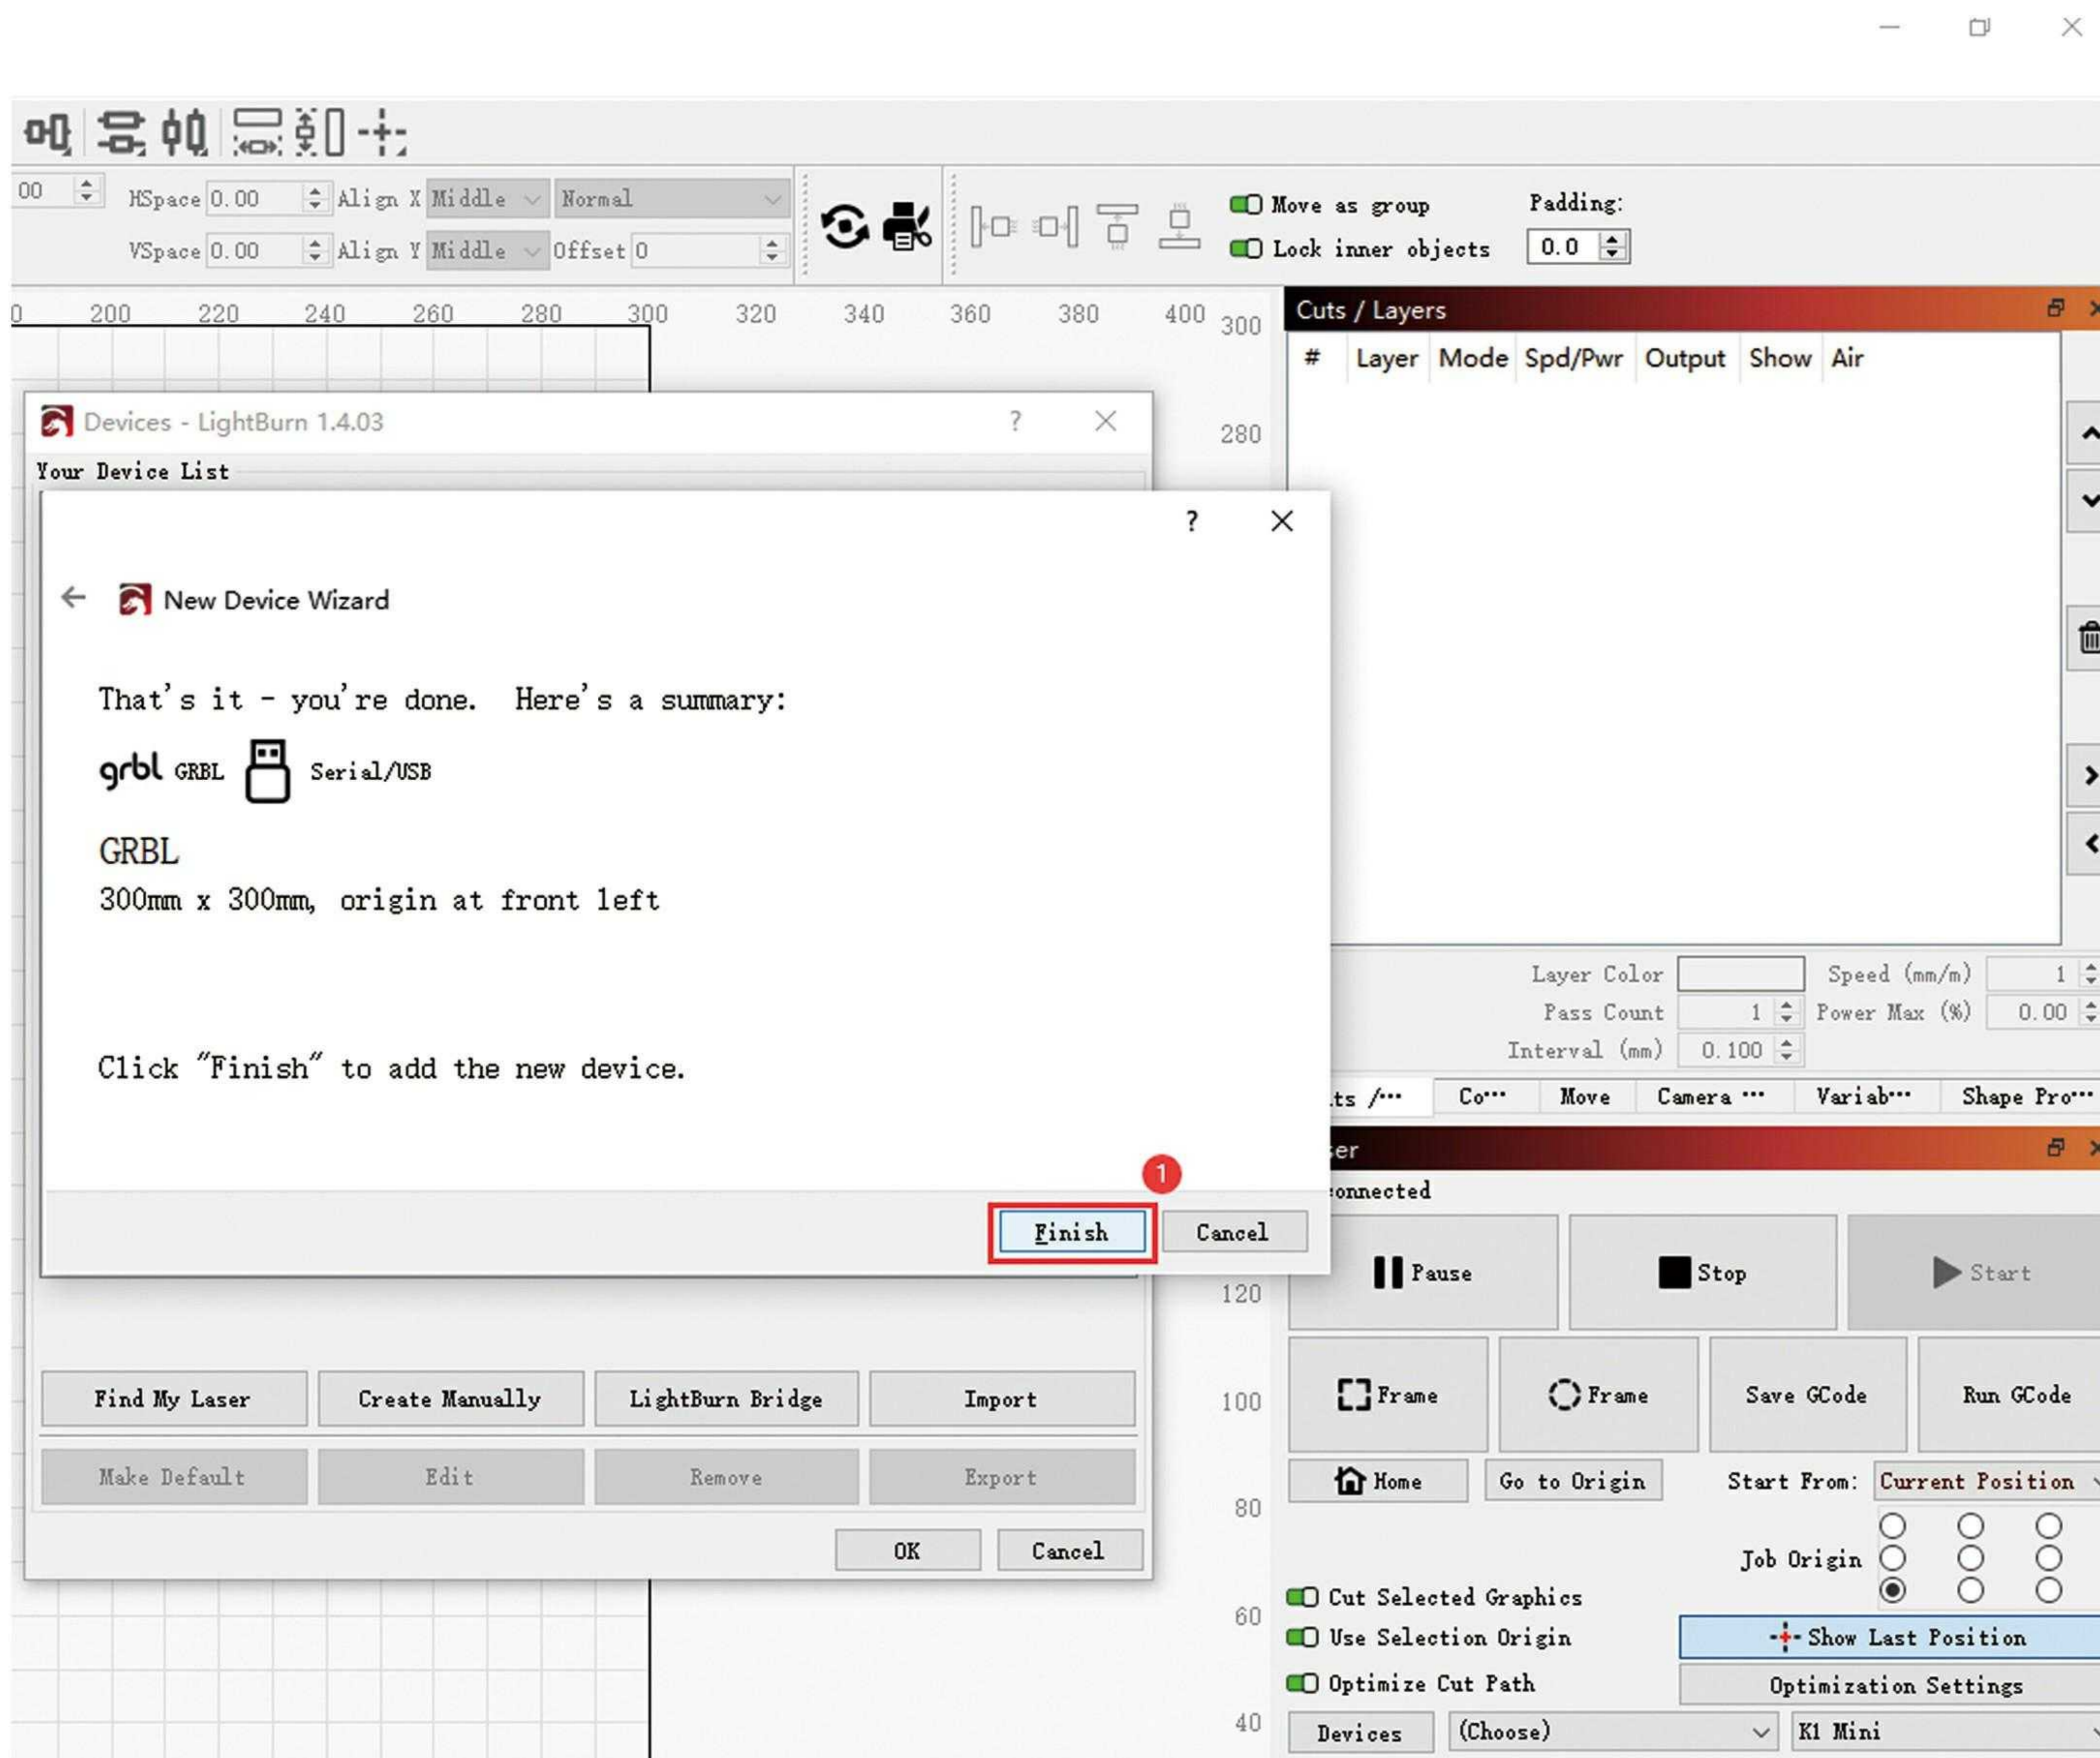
00

HSpace 0.00 Align X Middle Normal

VSpace 0.00 Align Y Middle Offset 0

Move as group

Lock inner objects

Padding:

0.0

0 200 220 240 260 280 300 320 340 360 380 400

300

280

Cuts / Layers

| # | Layer | Mode | Spd/Pwr | Output | Show | Air |
|---|---|---|---|---|---|---|

Devices - LightBurn 1.4.03

Your Device List

New Device Wizard

That's it - you're done. Here's a summary:

grbl GRBL Serial/USB

GRBL

300mm x 300mm, origin at front left

Click "Finish" to add the new device.

1

Finish

Cancel

Layer Color

Speed (mm/m) 1

Pass Count 1

Power Max (%) 0.00

Interval (mm) 0.100

ts /··· Co··· Move Camera ··· Variab··· Shape Pro···

ser

onnected

Pause

Stop

Start

120

100

80

60

40

Find My Laser

Create Manually

LightBurn Bridge

Import

Make Default

Edit

Remove

Export

OK

Cancel

Frame

Frame

Save GCode

Run GCode

Home

Go to Origin

Start From: Current Position

Job Origin

Cut Selected Graphics

Use Selection Origin

Show Last Position

Optimize Cut Path

Optimization Settings

Devices

(Choose)

K1 Mini